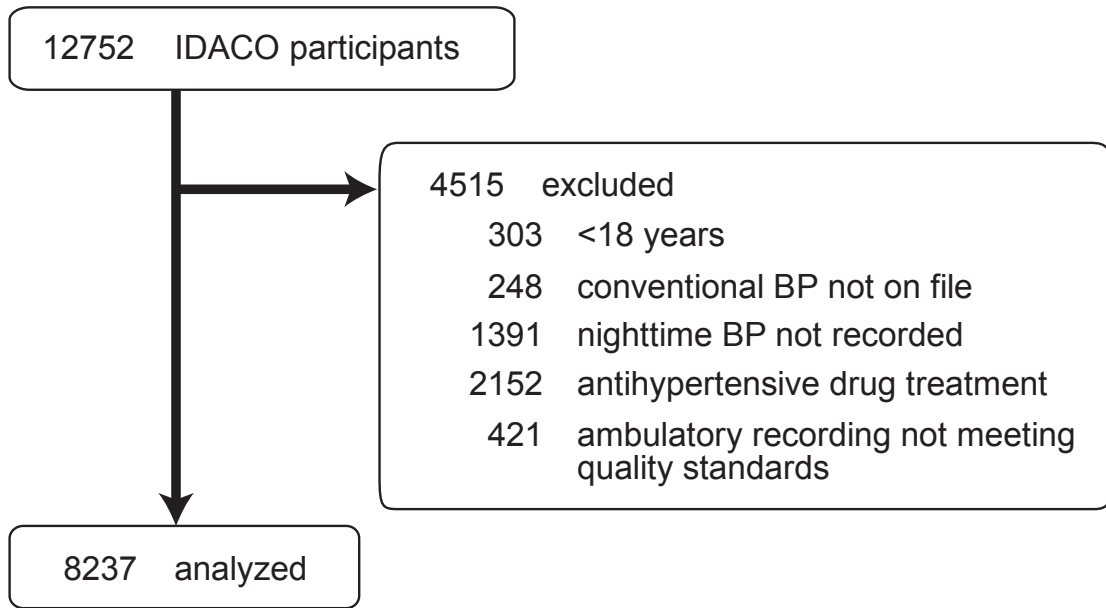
12752 IDACO participants

4515 excluded

303 <18 years

248 conventional BP not on file

1391 nighttime BP not recorded

2152 antihypertensive drug treatment

421 ambulatory recording not meeting quality standards

8237 analyzed